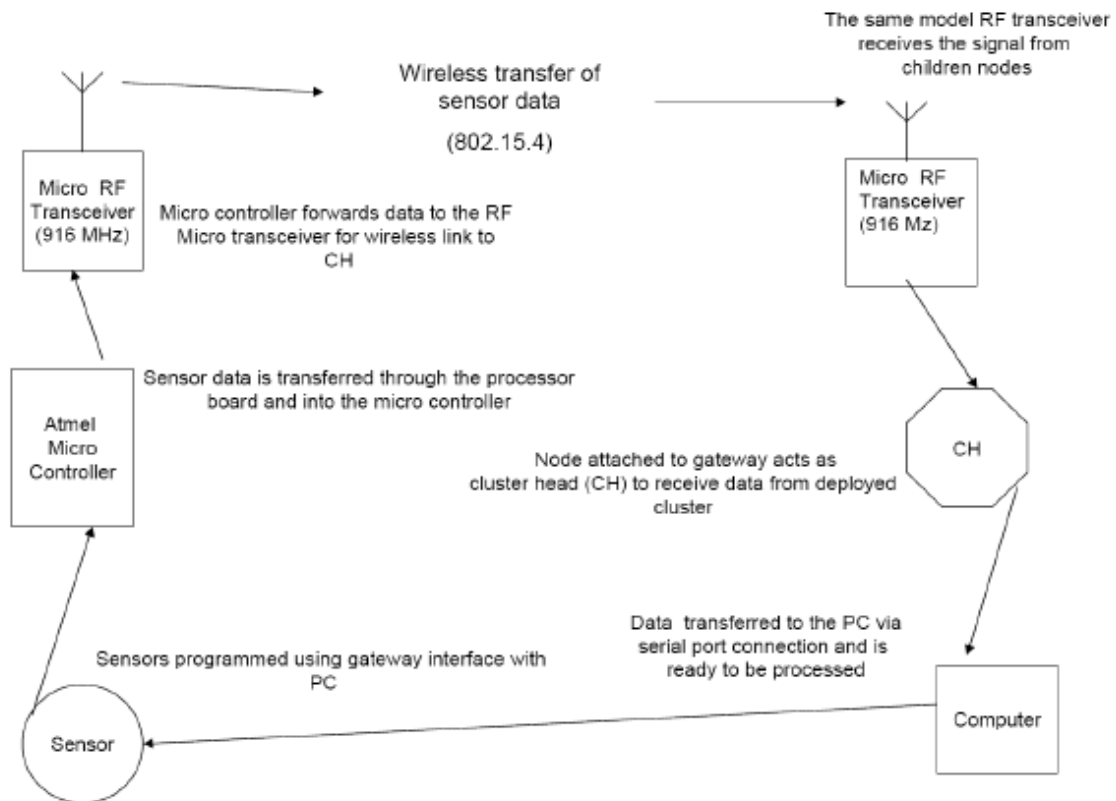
The same model RF transceiver receives the signal from children nodes

Wireless transfer of sensor data

(802.15.4)

Micro RF Transceiver (916 MHz)

Micro controller forwards data to the RF Micro transceiver for wireless link to CH

Micro RF Transceiver (916 Mz)

Atmel Micro Controller

Sensor data is transferred through the processor board and into the micro controller

CH

Node attached to gateway acts as cluster head (CH) to receive data from deployed cluster

Data transferred to the PC via serial port connection and is ready to be processed

Sensors programmed using gateway interface with PC

Computer

Sensor